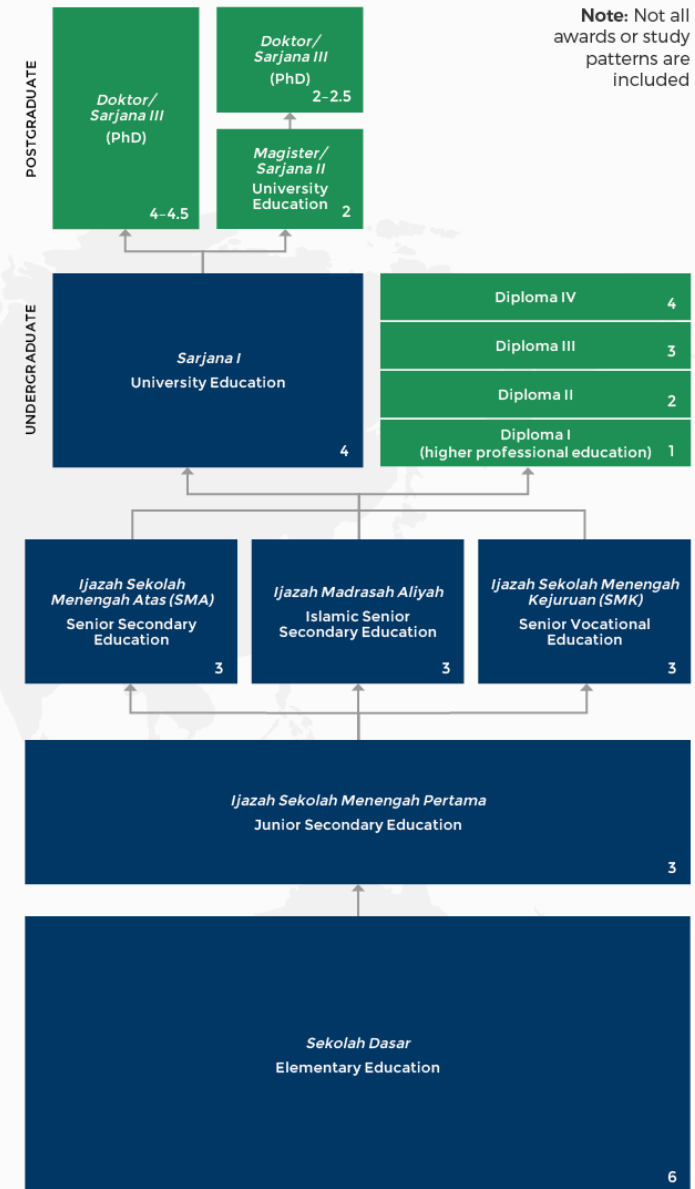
POSTGRADUATE

Doktor/ Sarjana III
(PhD)
4–4.5

Doktor/ Sarjana III
(PhD)
2–2.5

Magister/ Sarjana II
University Education
2

Note: Not all awards or study patterns are included

UNDERGRADUATE

Sarjana I
University Education
4

Diploma IV 4

Diploma III 3

Diploma II 2

Diploma I (higher professional education) 1

Ijazah Sekolah Menengah Atas (SMA)
Senior Secondary Education
3

Ijazah Madrasah Aliyah
Islamic Senior Secondary Education
3

Ijazah Sekolah Menengah Kejuruan (SMK)
Senior Vocational Education
3

Ijazah Sekolah Menengah Pertama
Junior Secondary Education
3

Sekolah Dasar
Elementary Education
6